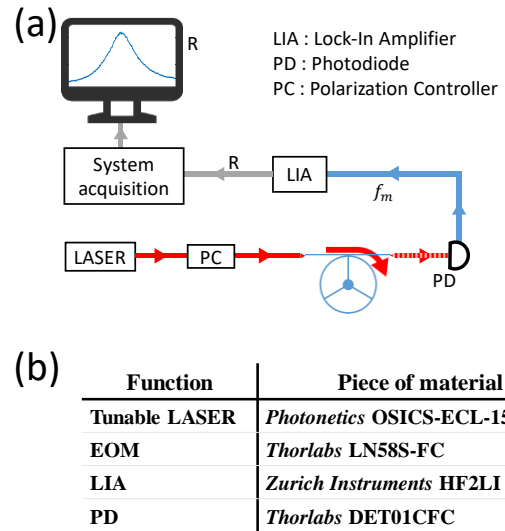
(a)

R

LIA : Lock-In Amplifier
PD : Photodiode
PC : Polarization Controller

System acquisition

R

LIA

$f_m$

LASER

PC

PD

(b)

| Function | Piece of material |
|---|---|
| Tunable LASER | *Photonetics* OSICS-ECL-1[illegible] |
| EOM | *Thorlabs* LN58S-FC |
| LIA | *Zurich Instruments* HF2LI |
| PD | *Thorlabs* DET01CFC |